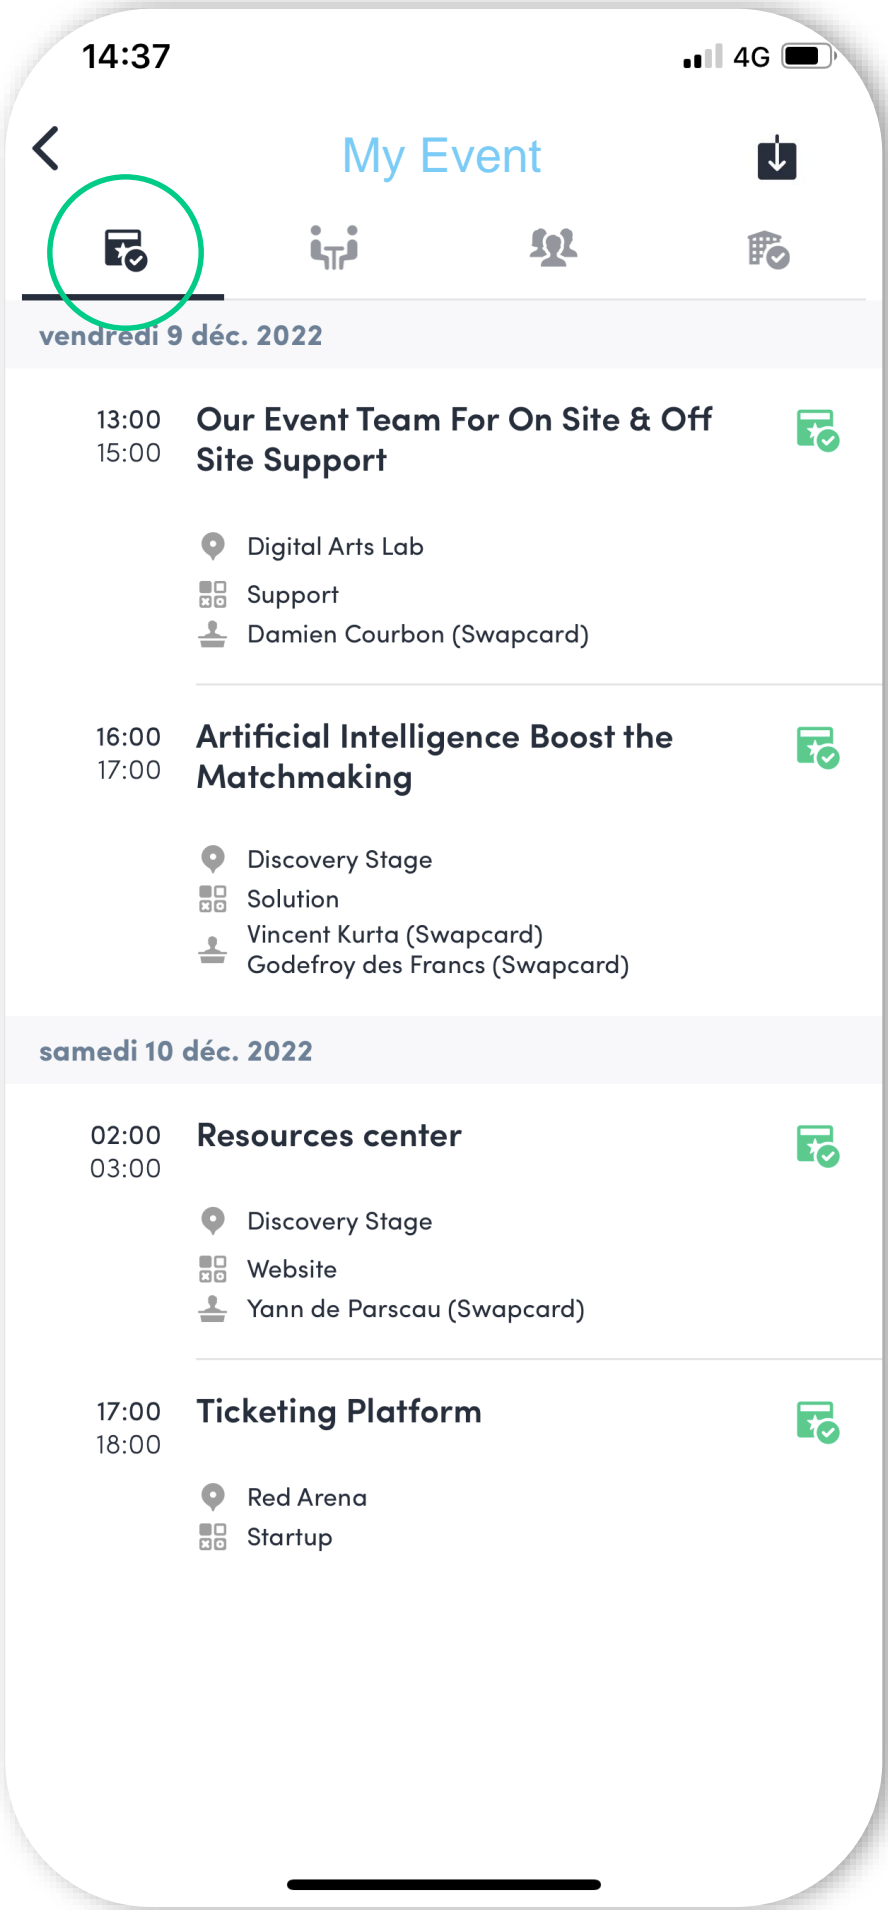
14:37

4G

My Event

vendredi 9 déc. 2022

13:00
15:00

Our Event Team For On Site & Off Site Support

Digital Arts Lab
Support
Damien Courbon (Swapcard)

16:00
17:00

Artificial Intelligence Boost the Matchmaking

Discovery Stage
Solution
Vincent Kurta (Swapcard)
Godefroy des Francs (Swapcard)

samedi 10 déc. 2022

02:00
03:00

Resources center

Discovery Stage
Website
Yann de Parscau (Swapcard)

17:00
18:00

Ticketing Platform

Red Arena
Startup